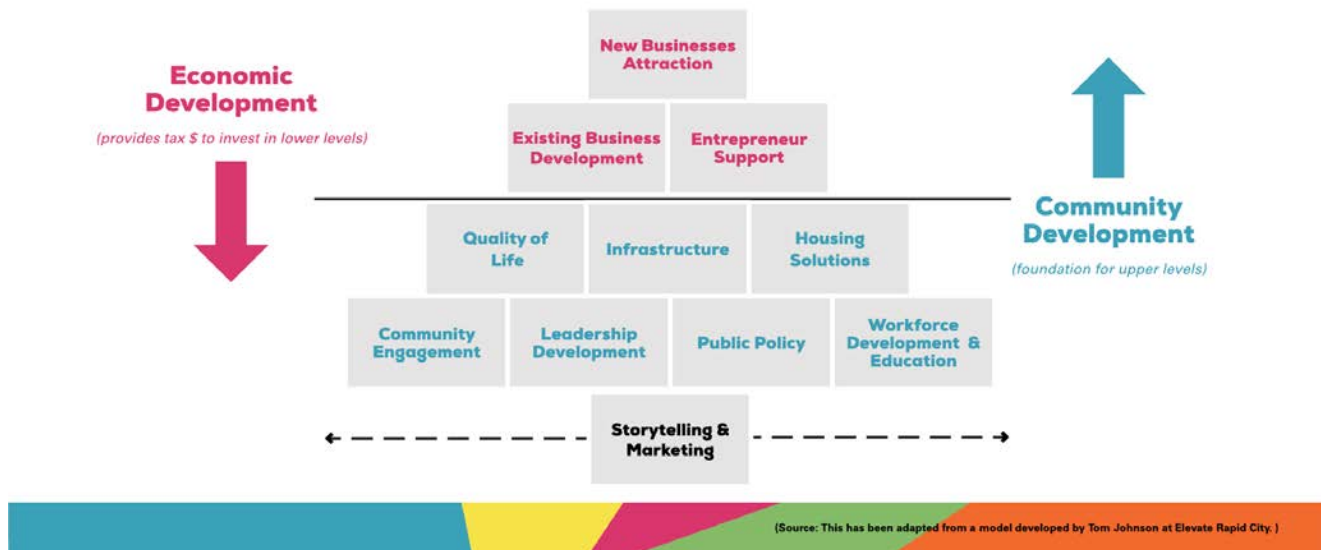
Economic Development

(provides tax $ to invest in lower levels)

New Businesses Attraction

Existing Business Development

Entrepreneur Support

Community Development

(foundation for upper levels)

Quality of Life

Infrastructure

Housing Solutions

Community Engagement

Leadership Development

Public Policy

Workforce Development & Education

Storytelling & Marketing

(Source: This has been adapted from a model developed by Tom Johnson at Elevate Rapid City. )